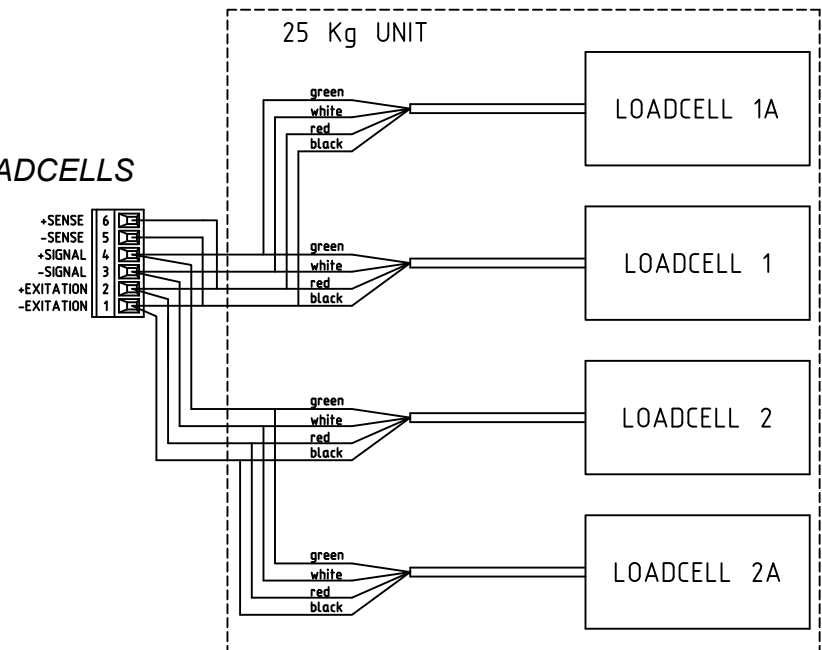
25 Kg UNIT

ADCELLS

+SENSE 6
-SENSE 5
+SIGNAL 4
-SIGNAL 3
+EXITATION 2
-EXITATION 1

green
white
red
black

LOADCELL 1A

green
white
red
black

LOADCELL 1

green
white
red
black

LOADCELL 2

green
white
red
black

LOADCELL 2A